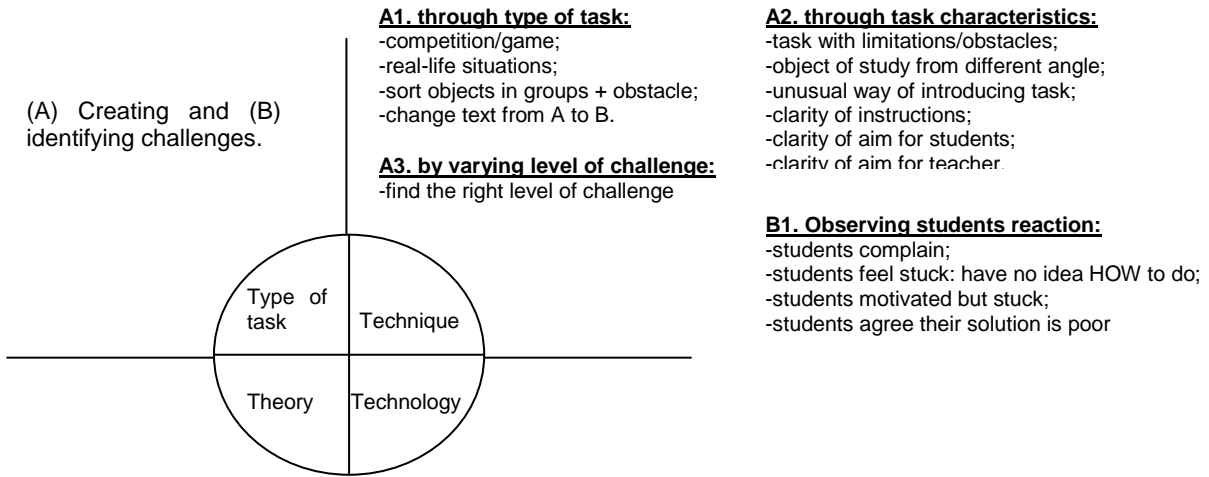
(A) Creating and (B) identifying challenges.

**A1. through type of task:**
-competition/game;
-real-life situations;
-sort objects in groups + obstacle;
-change text from A to B.

**A3. by varying level of challenge:**
-find the right level of challenge

**A2. through task characteristics:**
-task with limitations/obstacles;
-object of study from different angle;
-unusual way of introducing task;
-clarity of instructions;
-clarity of aim for students;
-clarity of aim for teacher.

**B1. Observing students reaction:**
-students complain;
-students feel stuck: have no idea HOW to do;
-students motivated but stuck;
-students agree their solution is poor

Type of task

Technique

Theory

Technology